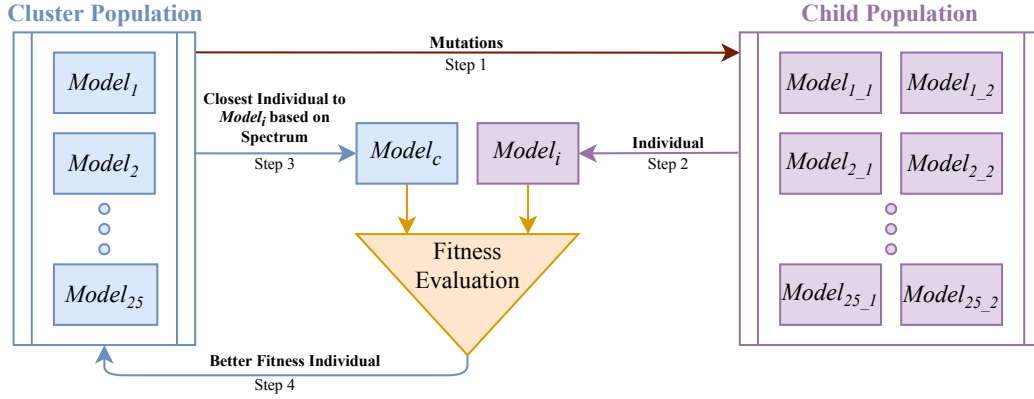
Cluster Population

$Model_1$

$Model_2$

$Model_{25}$

Mutations
Step 1

Closest Individual to $Model_i$ based on Spectrum
Step 3

$Model_c$

$Model_i$

Individual
Step 2

Fitness Evaluation

Better Fitness Individual
Step 4

Child Population

$Model_{1\_1}$

$Model_{1\_2}$

$Model_{2\_1}$

$Model_{2\_2}$

$Model_{25\_1}$

$Model_{25\_2}$